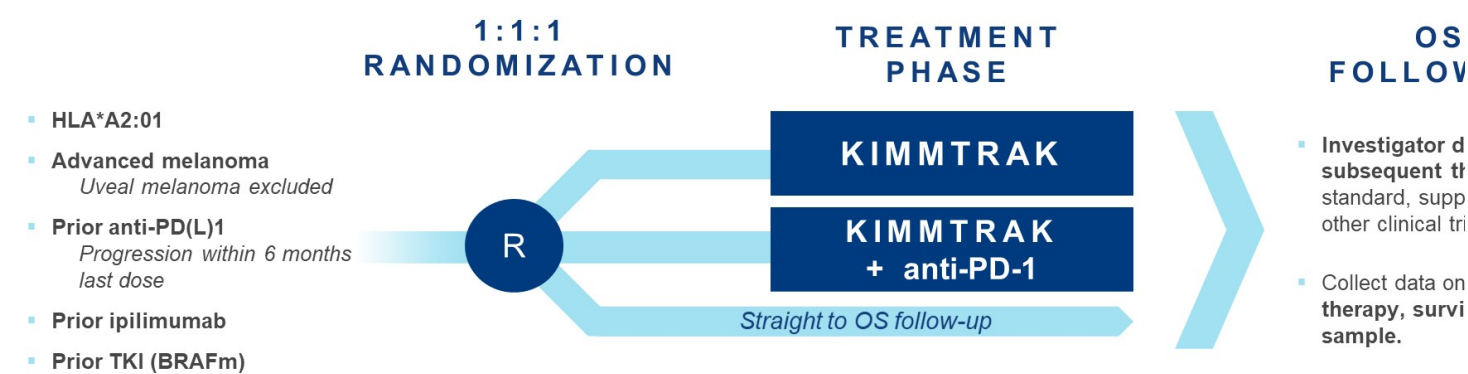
1:1:1
RANDOMIZATION

TREATMENT PHASE

OS FOLLOW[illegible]

▪ HLA*A2:01
▪ Advanced melanoma
Uveal melanoma excluded
▪ Prior anti-PD(L)1
Progression within 6 months last dose
▪ Prior ipilimumab
▪ Prior TKI (BRAFm)

R

KIMMTRAK

KIMMTRAK
+ anti-PD-1

Straight to OS follow-up

▪ Investigator d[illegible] subsequent th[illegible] standard, supp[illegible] other clinical tri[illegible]

▪ Collect data on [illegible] therapy, survi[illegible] sample.